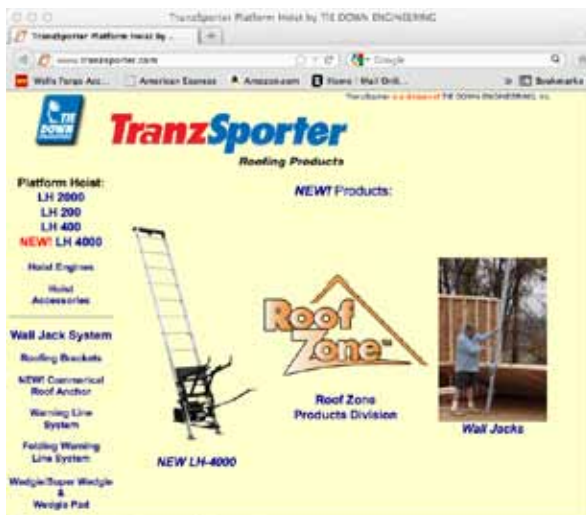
TranzSporter Platform Hoist by TIE DOWN ENGINEERING

TranzSporter Platform Hoist by ...

www.tranzsporter.com

Google

Wells Fargo Acc... American Express Amazon.com Views: Mail Drill... Bookmarks

TranzSporter is a division of TIE DOWN ENGINEERING, Inc.

TIE DOWN

TranzSporter

Roofing Products

Platform Hoist:
LH 2000
LH 200
LH 400
NEW! LH 4000

Hoist Engines

Hoist Accessories

Wall Jack System

Roofing Brackets

NEW! Commercial Roof Anchor

Warning Line System

Folding Warning Line System

Wedgie/Super Wedgie & Wedgie Pad

NEW! Products:

NEW LH-4000

Roof Zone

Roof Zone Products Division

Wall Jacks